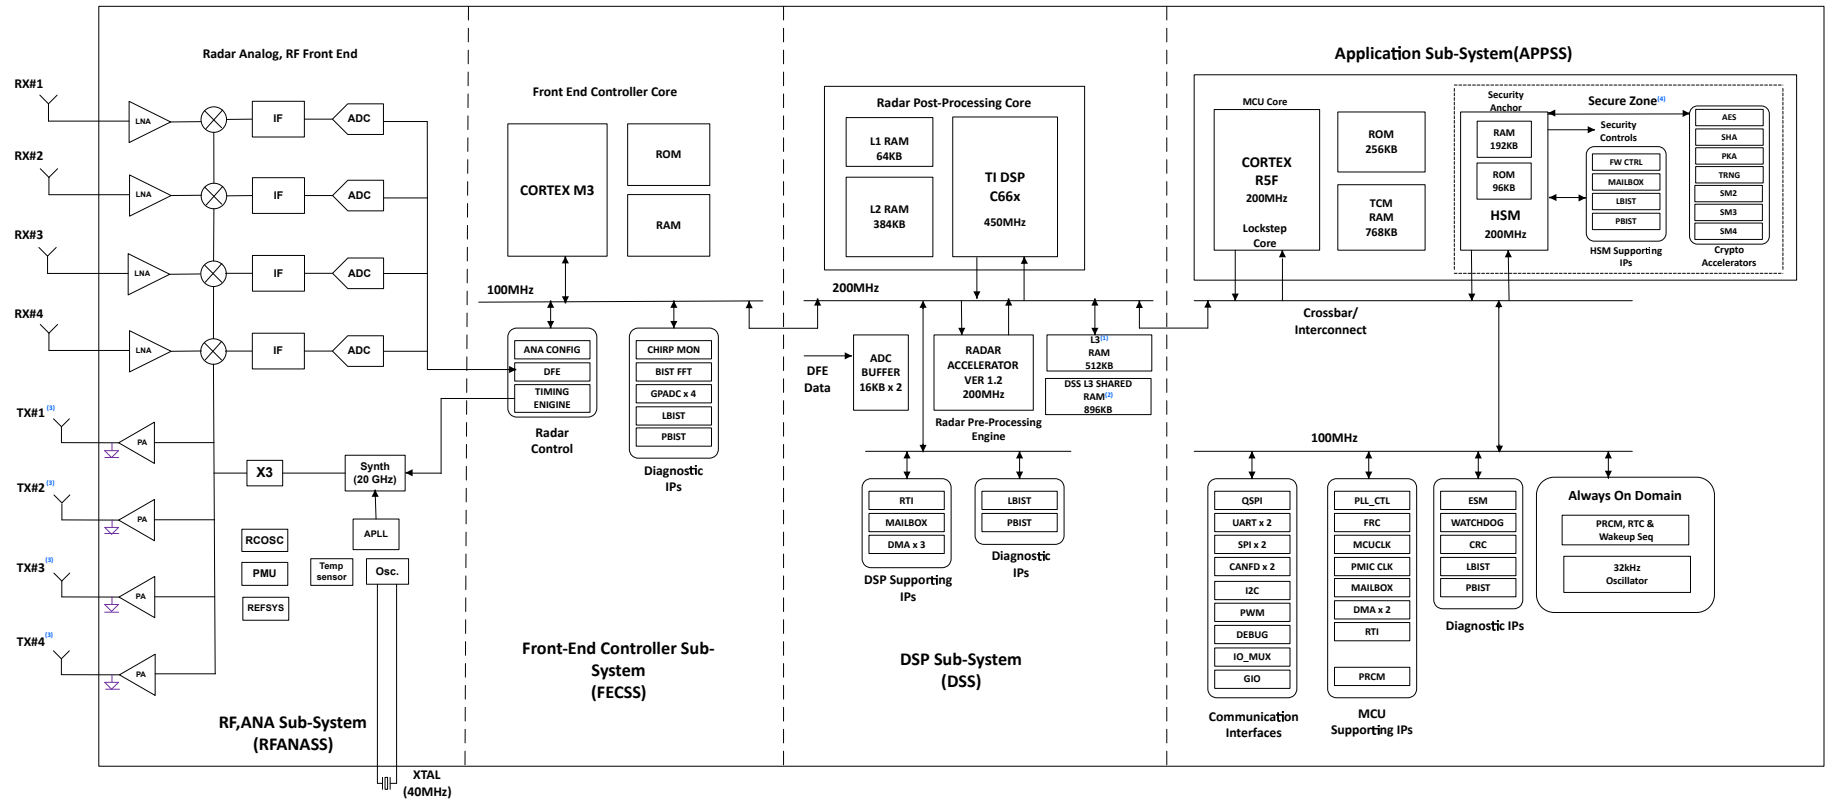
Radar Analog, RF Front End

RX#1
LNA
IF
ADC

RX#2
LNA
IF
ADC

RX#3
LNA
IF
ADC

RX#4
LNA
IF
ADC

TX#1$^{(3)}$
PA

TX#2$^{(3)}$
PA

TX#3$^{(3)}$
PA

TX#4$^{(3)}$
PA

X3
Synth (20 GHz)
APLL
RCOSC
PMU
REFSYS
Temp sensor
Osc.
XTAL (40MHz)

RF,ANA Sub-System (RFANASS)

Front End Controller Core
CORTEX M3
ROM
RAM
100MHz
ANA CONFIG
DFE
TIMING ENGINE
Radar Control
CHIRP MON
BIST FFT
GPADC x 4
LBIST
PBIST
Diagnostic IPs

Front-End Controller Sub-System (FECSS)

Radar Post-Processing Core
L1 RAM 64KB
L2 RAM 384KB
TI DSP C66x 450MHz
200MHz
DFE Data
ADC BUFFER 16KB x 2
RADAR ACCELERATOR VER 1.2 200MHz
Radar Pre-Processing Engine
L3$^{(1)}$ RAM 512KB
DSS L3 SHARED RAM$^{(2)}$ 896KB
RTI
MAILBOX
DMA x 3
DSP Supporting IPs
LBIST
PBIST
Diagnostic IPs

DSP Sub-System (DSS)

Application Sub-System(APPSS)
MCU Core
CORTEX R5F 200MHz
Lockstep Core
ROM 256KB
TCM RAM 768KB
Security Anchor
Secure Zone$^{(4)}$
RAM 192KB
ROM 96KB
HSM 200MHz
Security Controls
FW CTRL
MAILBOX
LBIST
PBIST
HSM Supporting IPs
AES
SHA
PKA
TRNG
SM2
SM3
SM4
Crypto Accelerators
Crossbar/ Interconnect
100MHz
QSPI
UART x 2
SPI x 2
CANFD x 2
I2C
PWM
DEBUG
IO_MUX
GIO
Communication Interfaces
PLL_CTL
FRC
MCUCLK
PMIC CLK
MAILBOX
DMA x 2
RTI
PRCM
MCU Supporting IPs
ESM
WATCHDOG
CRC
LBIST
PBIST
Diagnostic IPs
Always On Domain
PRCM, RTC & Wakeup Seq
32kHz Oscillator